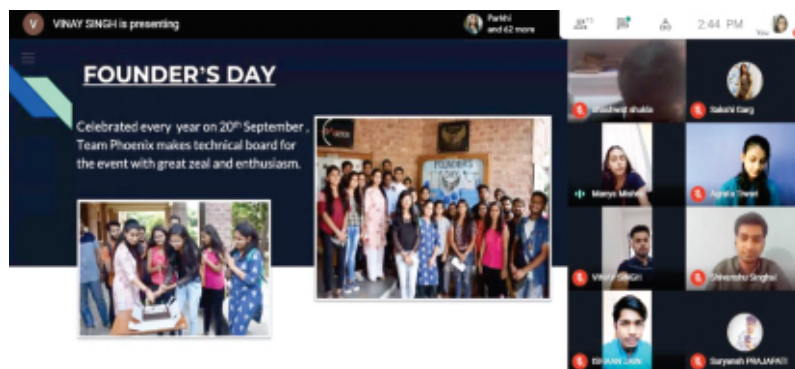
V VINAY SINGH is presenting

Parkhi and 62 more

2:44 PM

You

FOUNDER'S DAY

Celebrated every year on 20$^{th}$ September , Team Phoenix makes technical board for the event with great zeal and enthusiasm.

Shashwat shukla

Sakshi Garg

Manya Mishra

Agrata Tiwari

VINAY SINGH

Devanshu Singhal

BHAVAN JAIN

Suryansh PRAJAPATI